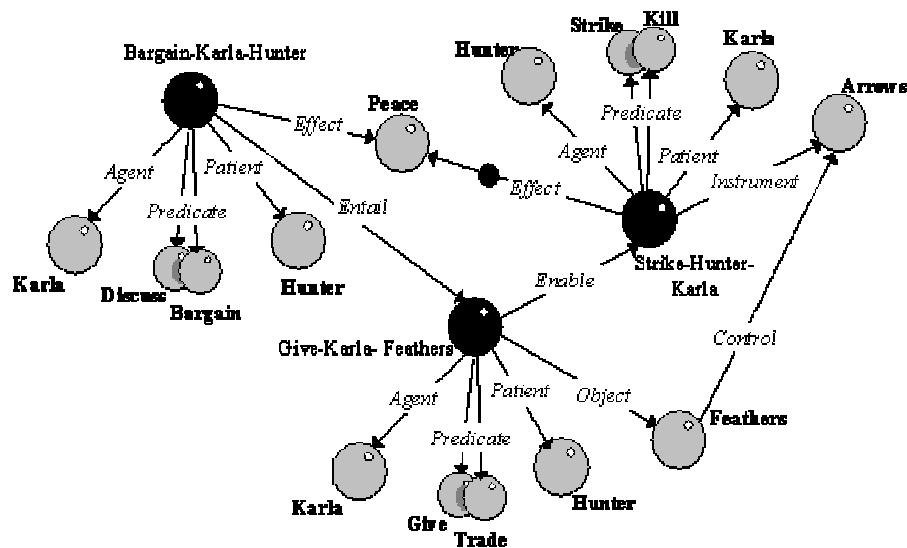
Bargain-Karla-Hunter

Effect

Peace

Agent

Predicate

Patient

Entail

Karla

Discuss

Bargain

Hunter

Hunter

Strike

Kill

Karla

Arrows

Predicate

Agent

Patient

Effect

Instrument

Strike-Hunter-Karla

Enable

Give-Karla- Feathers

Control

Agent

Patient

Object

Predicate

Feathers

Karla

Give

Trade

Hunter